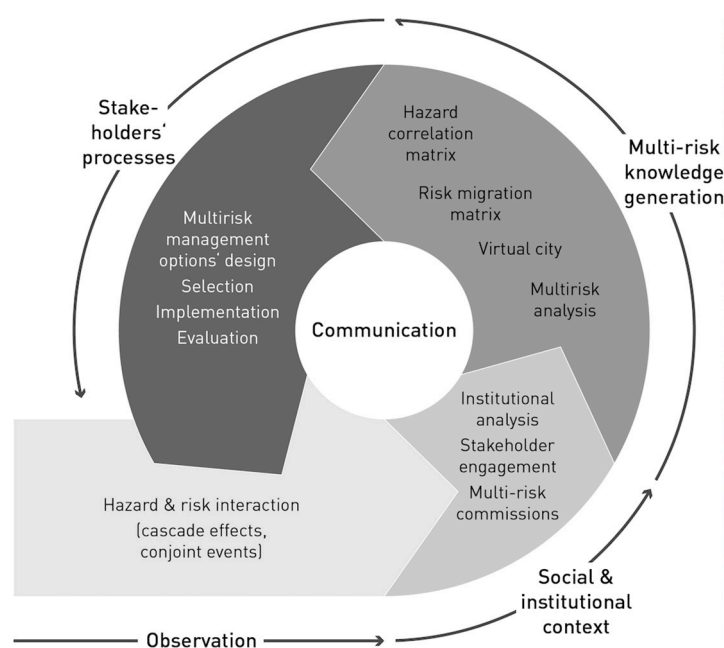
Stakeholders' processes

Hazard correlation matrix

Risk migration matrix

Virtual city

Multirisk analysis

Multi-risk knowledge generation

Multirisk management options' design

Selection

Implementation

Evaluation

Communication

Institutional analysis

Stakeholder engagement

Multi-risk commissions

Hazard & risk interaction (cascade effects, conjoint events)

Social & institutional context

Observation